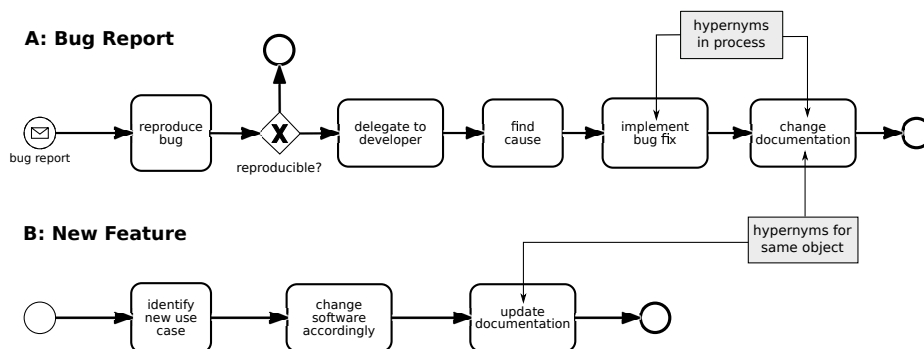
A: Bug Report

hypernyms in process

bug report

reproduce bug

reproducible?

delegate to developer

find cause

implement bug fix

change documentation

B: New Feature

hypernyms for same object

identify new use case

change software accordingly

update documentation